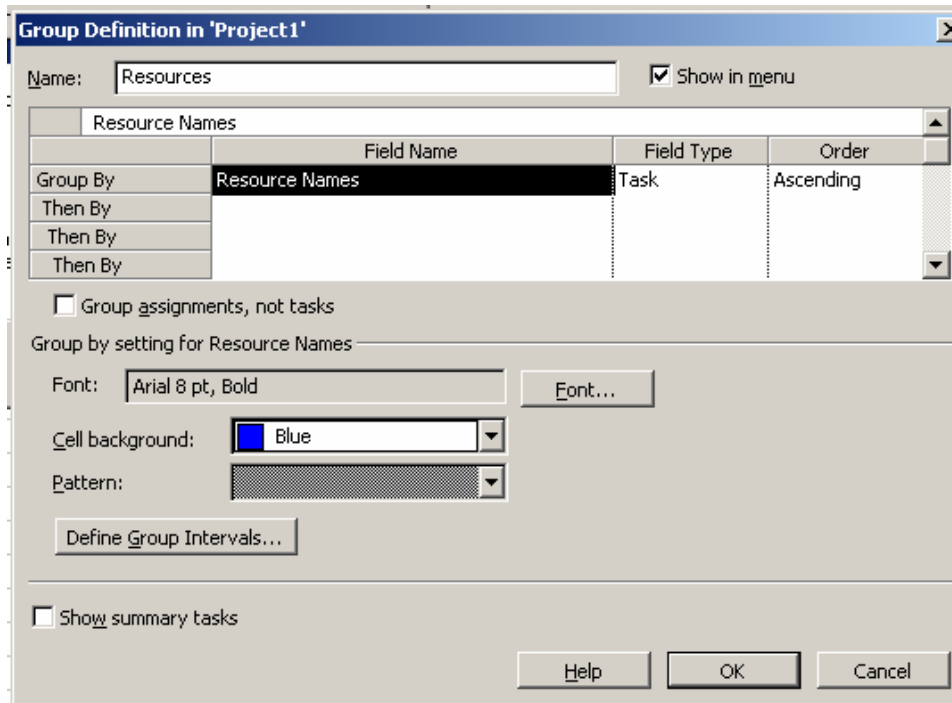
Group Definition in 'Project1'

Name: Resources

Show in menu

Resource Names

| | Field Name | Field Type | Order |
|---|---|---|---|
| Group By | Resource Names | Task | Ascending |
| Then By | | | |
| Then By | | | |
| Then By | | | |

Group assignments, not tasks

Group by setting for Resource Names

Font: Arial 8 pt, Bold

Font...

Cell background: Blue

Pattern:

Define Group Intervals...

Show summary tasks

Help

OK

Cancel